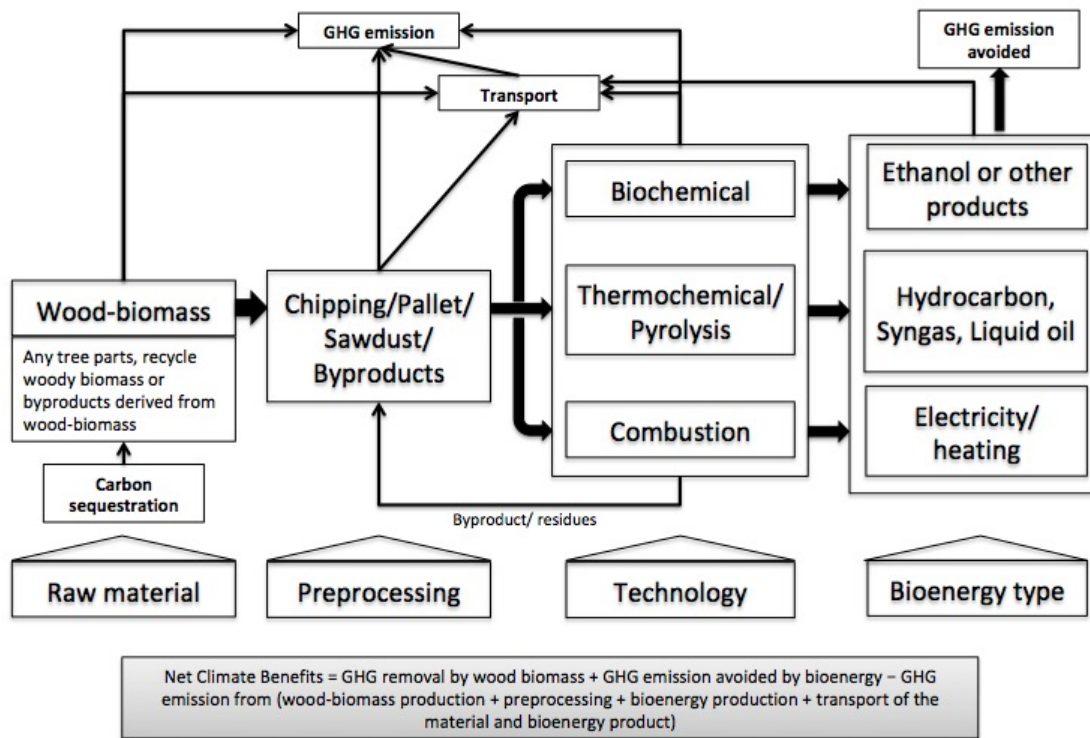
GHG emission

Transport

GHG emission avoided

Wood-biomass

Any tree parts, recycle woody biomass or byproducts derived from wood-biomass

Carbon sequestration

Chipping/Pallet/ Sawdust/ Byproducts

Biochemical

Thermochemical/ Pyrolysis

Combustion

Ethanol or other products

Hydrocarbon, Syngas, Liquid oil

Electricity/ heating

Byproduct/ residues

Raw material

Preprocessing

Technology

Bioenergy type

Net Climate Benefits = GHG removal by wood biomass + GHG emission avoided by bioenergy − GHG emission from (wood-biomass production + preprocessing + bioenergy production + transport of the material and bioenergy product)